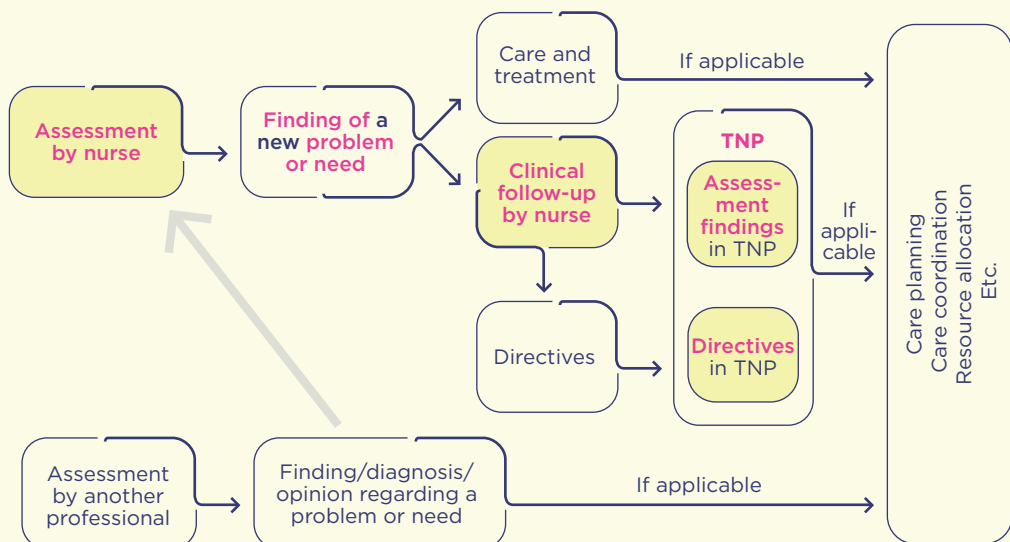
Assessment by nurse

Finding of a new problem or need

Care and treatment

If applicable

Clinical follow-up by nurse

TNP

Assessment findings in TNP

If applicable

Directives

Directives in TNP

Care planning
Care coordination
Resource allocation
Etc.

Assessment by another professional

Finding/diagnosis/ opinion regarding a problem or need

If applicable